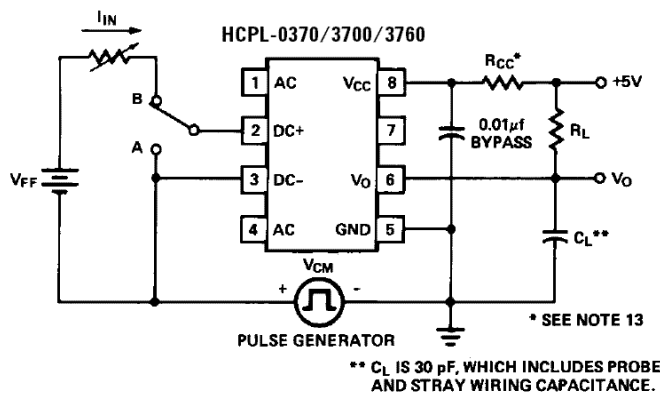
$I_{IN}$

HCPL-0370/3700/3760

B

A

$V_{FF}$

1 AC

2 DC+

3 DC-

4 AC

$V_{CC}$ 8

7

$V_O$ 6

GND 5

$R_{CC}$*

+5V

0.01μf BYPASS

$R_L$

$V_O$

$C_L$**

$V_{CM}$

+

-

PULSE GENERATOR

* SEE NOTE 13

** $C_L$ IS 30 pF, WHICH INCLUDES PROBE AND STRAY WIRING CAPACITANCE.